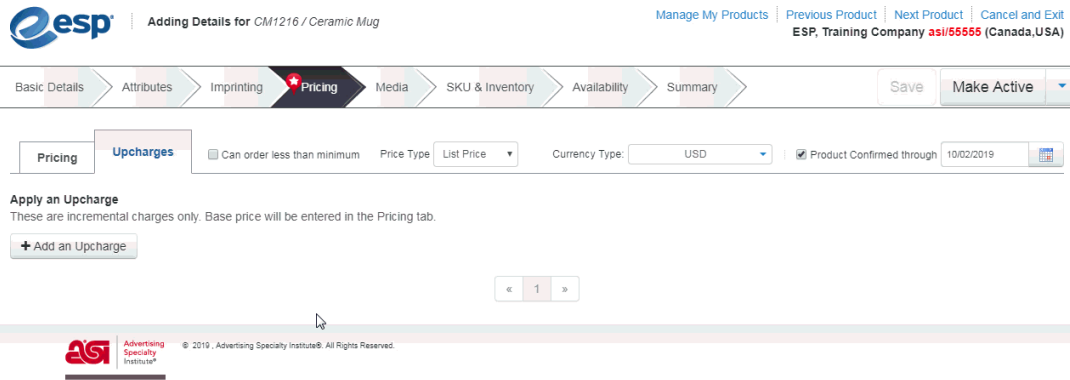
esp®

Adding Details for CM1216 / Ceramic Mug

Manage My Products | Previous Product | Next Product | Cancel and Exit

ESP, Training Company asi/55555 (Canada,USA)

Basic Details | Attributes | Imprinting | Pricing | Media | SKU & Inventory | Availability | Summary

Save | Make Active

Pricing | Upcharges

Can order less than minimum

Price Type: List Price

Currency Type: USD

Product Confirmed through 10/02/2019

Apply an Upcharge

These are incremental charges only. Base price will be entered in the Pricing tab.

+ Add an Upcharge

« 1 »

ASI Advertising Specialty Institute®

© 2019 , Advertising Specialty Institute®. All Rights Reserved.